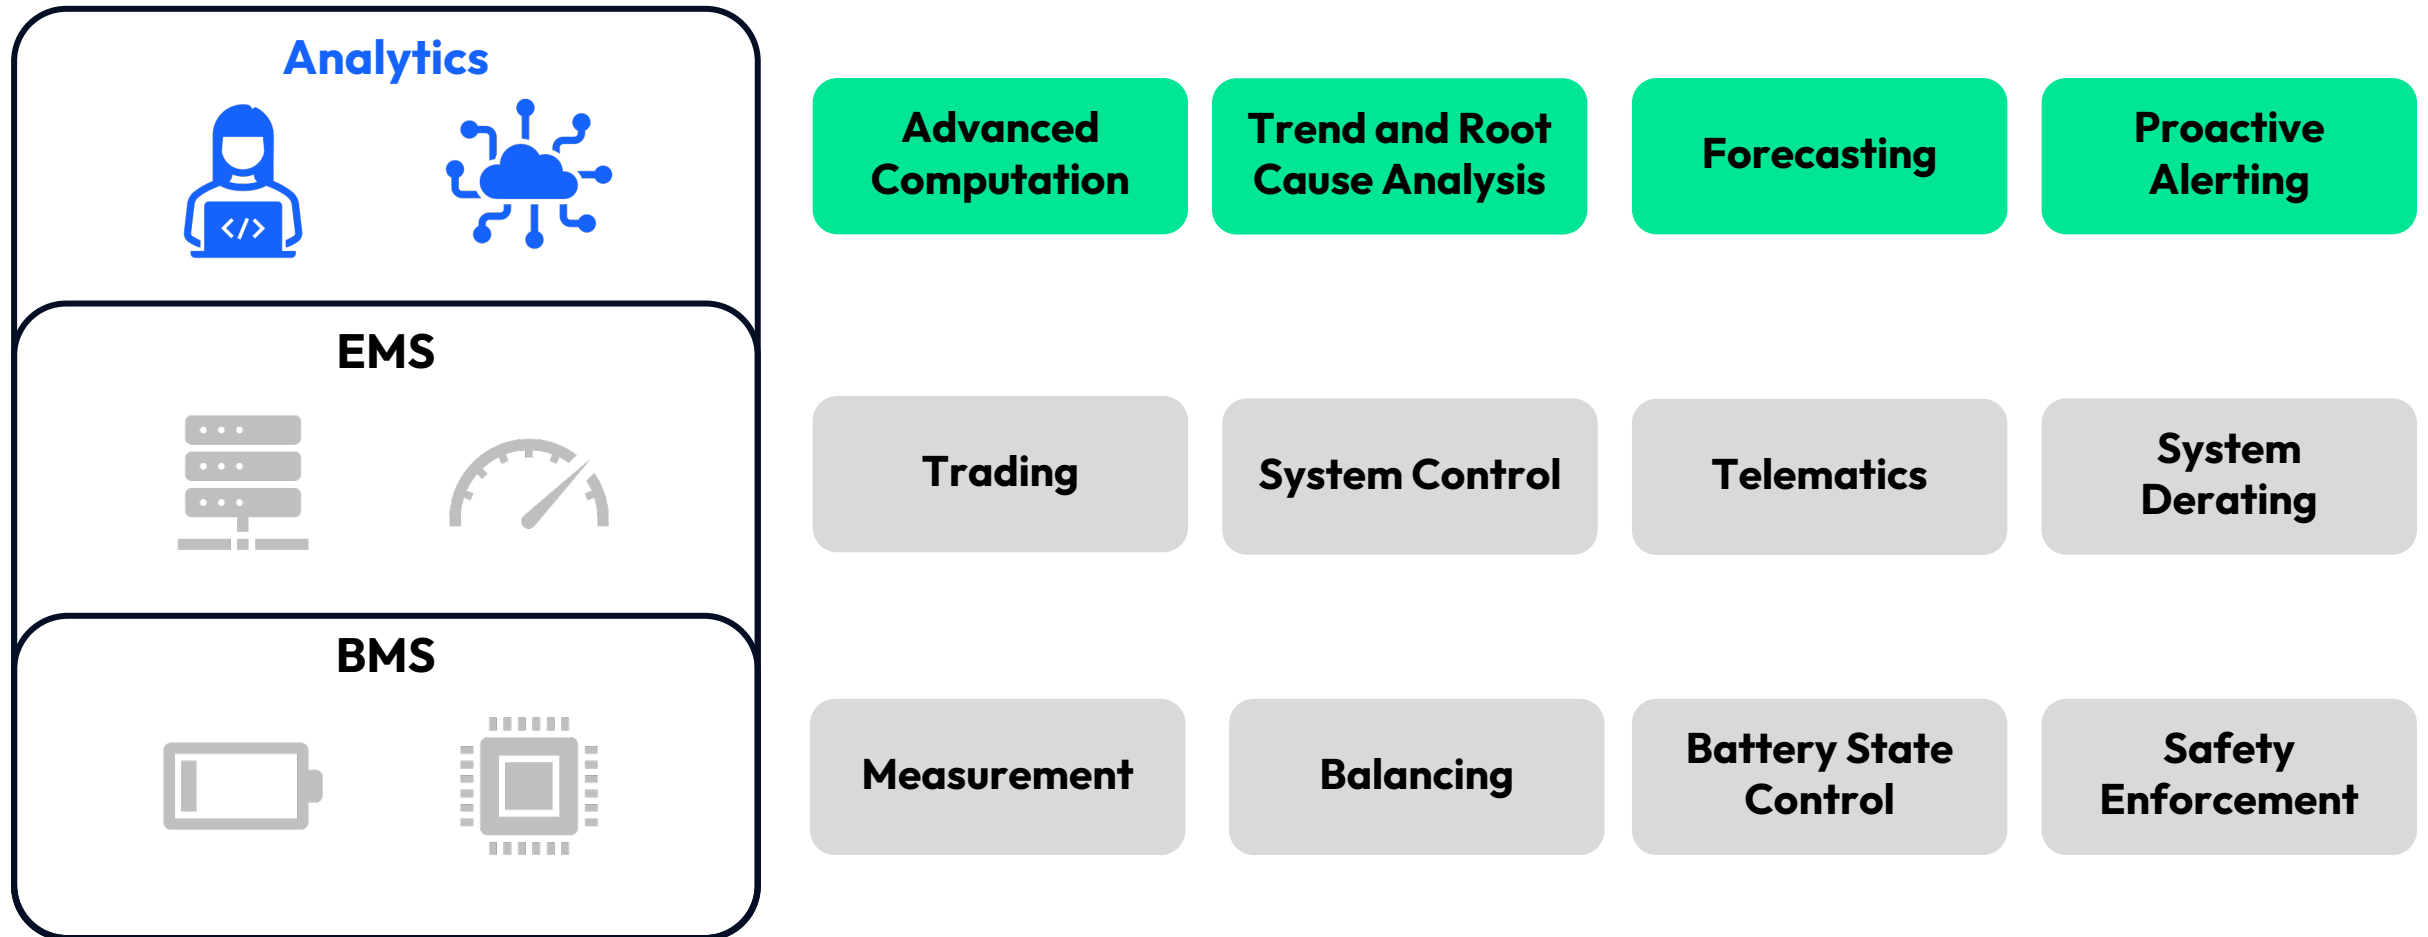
Analytics

</>

EMS

BMS

Advanced Computation

Trend and Root Cause Analysis

Forecasting

Proactive Alerting

Trading

System Control

Telematics

System Derating

Measurement

Balancing

Battery State Control

Safety Enforcement